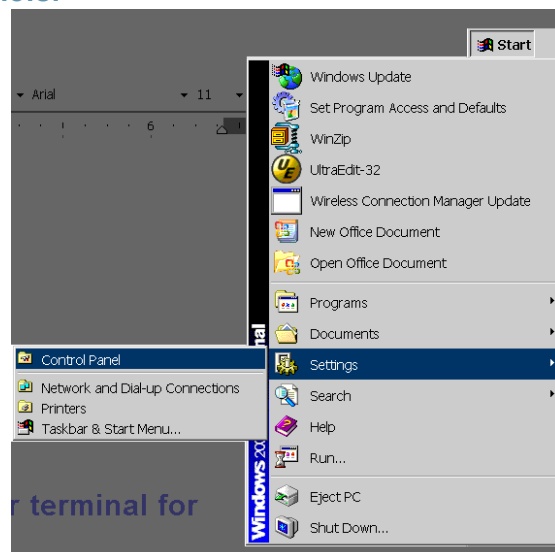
Start

Arial 11

6

Windows Update
Set Program Access and Defaults
WinZip
UltraEdit-32
Wireless Connection Manager Update
New Office Document
Open Office Document
Programs
Documents
Settings
Search
Help
Run...
Eject PC
Shut Down...

Control Panel
Network and Dial-up Connections
Printers
Taskbar & Start Menu...

Windows 20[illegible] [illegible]nal

r terminal for